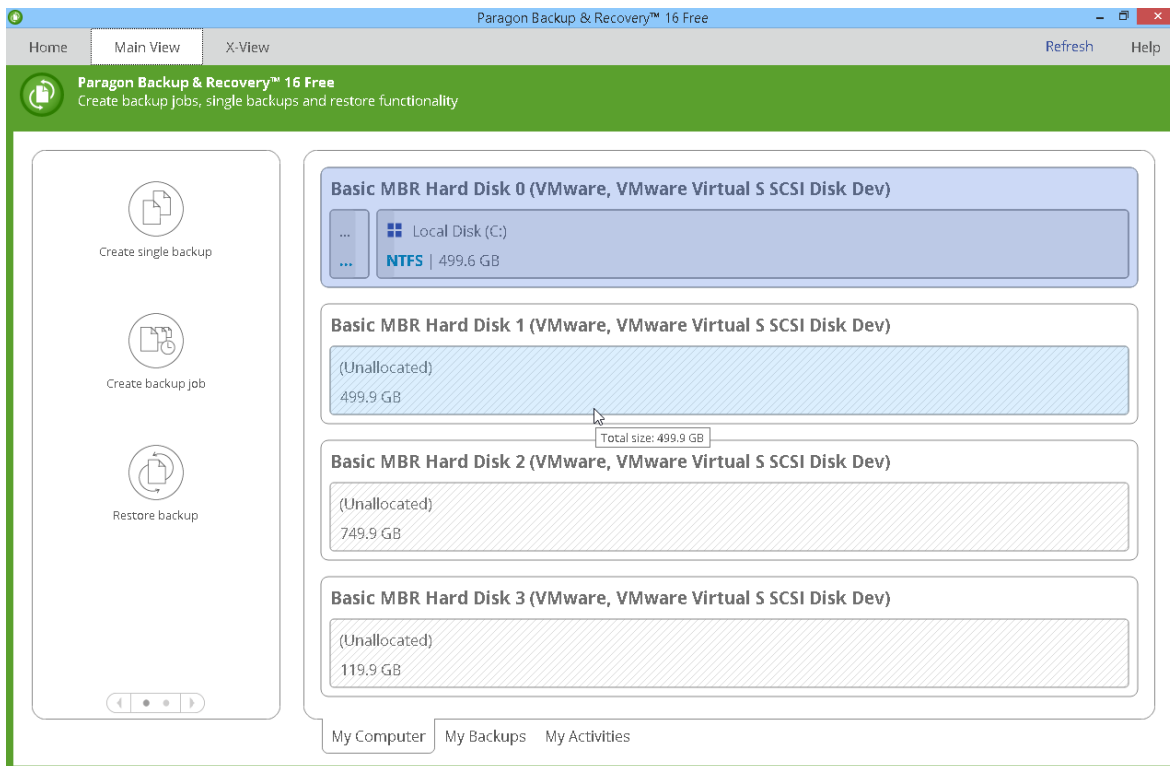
Paragon Backup & Recovery™ 16 Free

Home
Main View
X-View
Refresh
Help

Paragon Backup & Recovery™ 16 Free
Create backup jobs, single backups and restore functionality

Create single backup

Create backup job

Restore backup

Basic MBR Hard Disk 0 (VMware, VMware Virtual S SCSI Disk Dev)
...
...
Local Disk (C:)
NTFS | 499.6 GB

Basic MBR Hard Disk 1 (VMware, VMware Virtual S SCSI Disk Dev)
(Unallocated)
499.9 GB
Total size: 499.9 GB

Basic MBR Hard Disk 2 (VMware, VMware Virtual S SCSI Disk Dev)
(Unallocated)
749.9 GB

Basic MBR Hard Disk 3 (VMware, VMware Virtual S SCSI Disk Dev)
(Unallocated)
119.9 GB

My Computer
My Backups
My Activities